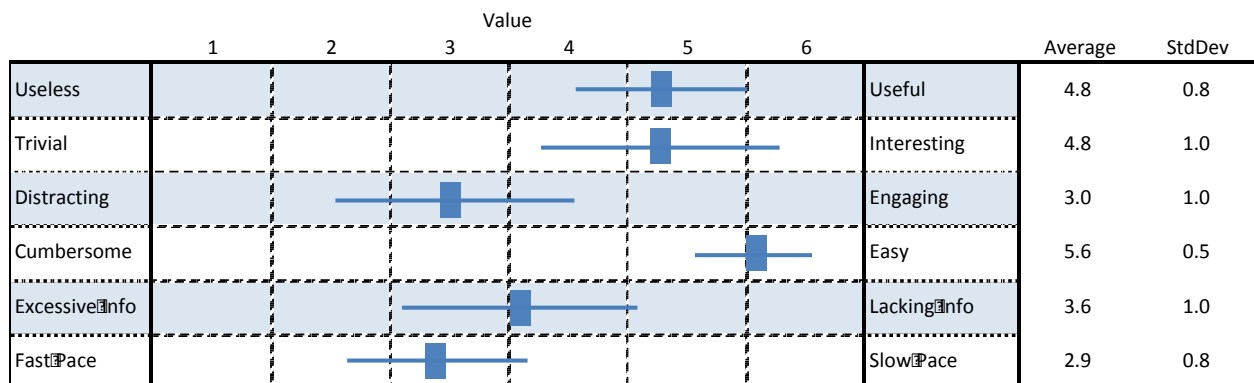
Value

| | 1 | 2 | 3 | 4 | 5 | 6 | | Average | StdDev |
|---|---|---|---|---|---|---|---|---|---|
| Useless | | | | | | | Useful | 4.8 | 0.8 |
| Trivial | | | | | | | Interesting | 4.8 | 1.0 |
| Distracting | | | | | | | Engaging | 3.0 | 1.0 |
| Cumbersome | | | | | | | Easy | 5.6 | 0.5 |
| Excessive Info | | | | | | | Lacking Info | 3.6 | 1.0 |
| Fast Pace | | | | | | | Slow Pace | 2.9 | 0.8 |